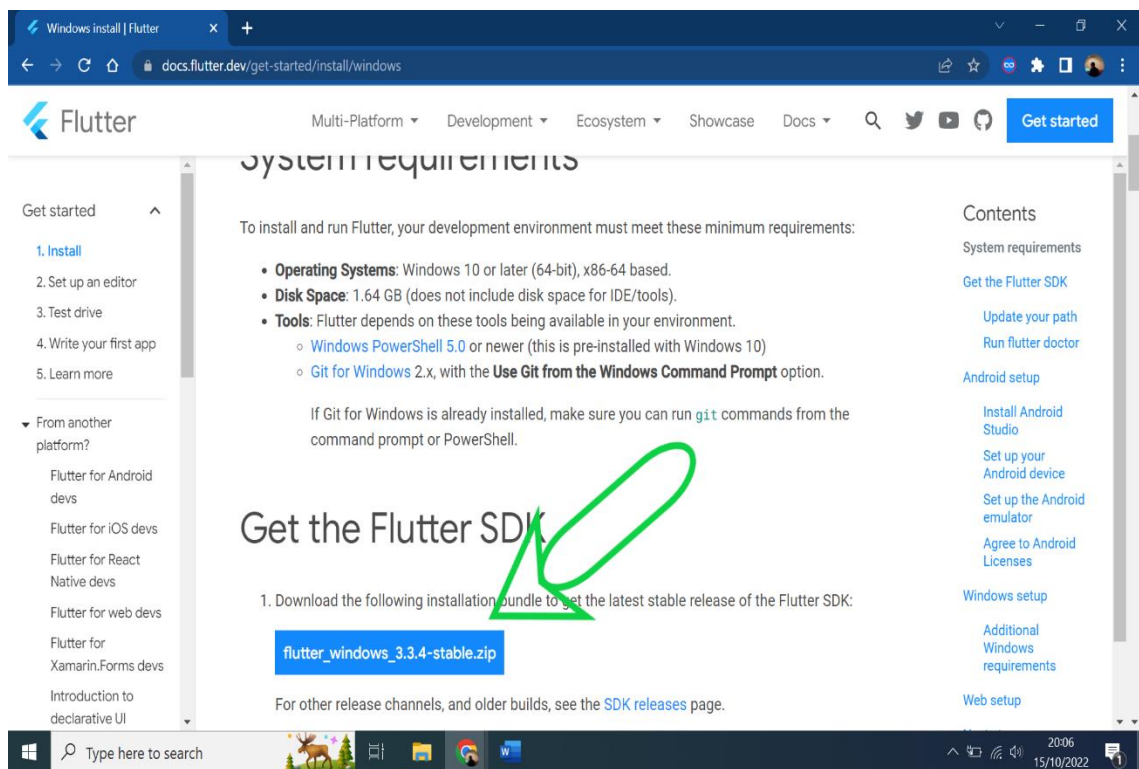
Windows install | Flutter
docs.flutter.dev/get-started/install/windows

Flutter
Multi-Platform ▾ Development ▾ Ecosystem ▾ Showcase Docs ▾
Get started

System requirements

Get started
1. Install
2. Set up an editor
3. Test drive
4. Write your first app
5. Learn more
From another platform?
Flutter for Android devs
Flutter for iOS devs
Flutter for React Native devs
Flutter for web devs
Flutter for Xamarin.Forms devs
Introduction to declarative UI

To install and run Flutter, your development environment must meet these minimum requirements:

- **Operating Systems**: Windows 10 or later (64-bit), x86-64 based.
- **Disk Space**: 1.64 GB (does not include disk space for IDE/tools).
- **Tools**: Flutter depends on these tools being available in your environment.
  - Windows PowerShell 5.0 or newer (this is pre-installed with Windows 10)
  - Git for Windows 2.x, with the **Use Git from the Windows Command Prompt** option.

If Git for Windows is already installed, make sure you can run git commands from the command prompt or PowerShell.

Get the Flutter SDK

1. Download the following installation bundle to get the latest stable release of the Flutter SDK:

flutter_windows_3.3.4-stable.zip

For other release channels, and older builds, see the SDK releases page.

Contents
System requirements
Get the Flutter SDK
Update your path
Run flutter doctor
Android setup
Install Android Studio
Set up your Android device
Set up the Android emulator
Agree to Android Licenses
Windows setup
Additional Windows requirements
Web setup

Type here to search
20:06
15/10/2022